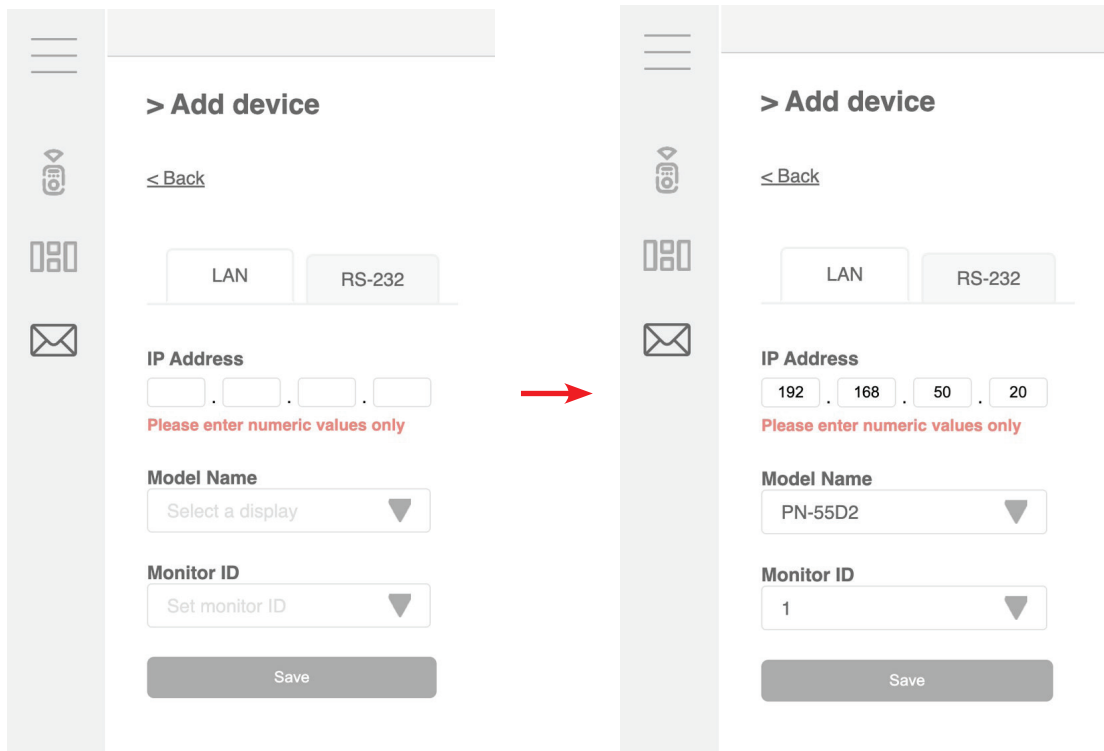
> Add device

< Back

LAN RS-232

IP Address

. . .

Please enter numeric values only

Model Name

Select a display

Monitor ID

Set monitor ID

Save

> Add device

< Back

LAN RS-232

IP Address

192 . 168 . 50 . 20

Please enter numeric values only

Model Name

PN-55D2

Monitor ID

1

Save